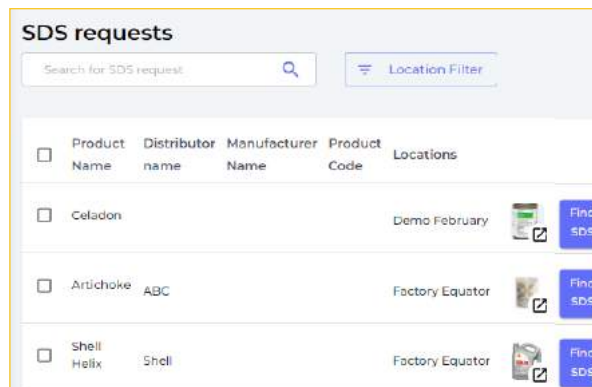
SDS requests

Search for SDS request

Location Filter

| Product Name | Distributor name | Manufacturer Name | Product Code | Locations | | |
|---|---|---|---|---|---|---|
| Celadon | | | | Demo February | | Finc SDS |
| Artichoke | ABC | | | Factory Equator | | Finc SDS |
| Shell Helix | Shell | | | Factory Equator | | Finc SDS |